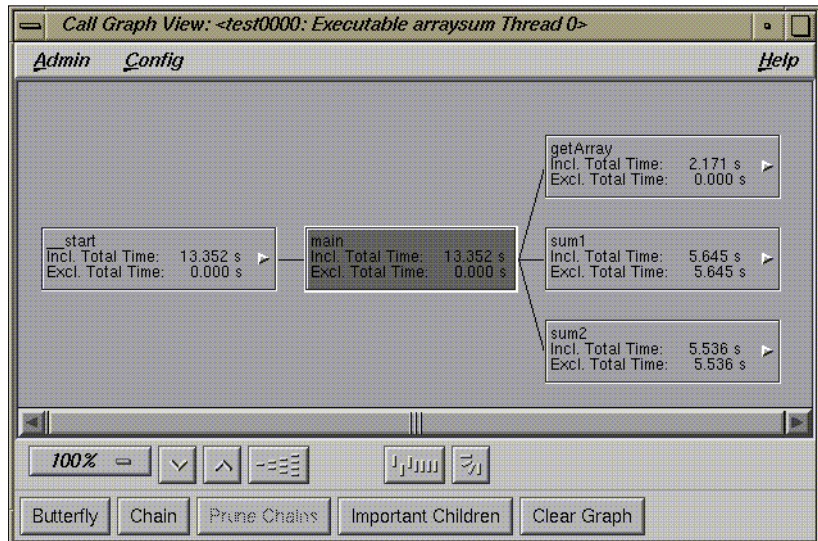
Call Graph View: <test0000: Executable arraysum Thread 0>

Admin Config Help

__start
Incl. Total Time: 13.352 s
Excl. Total Time: 0.000 s

main
Incl. Total Time: 13.352 s
Excl. Total Time: 0.000 s

getArray
Incl. Total Time: 2.171 s
Excl. Total Time: 0.000 s

sum1
Incl. Total Time: 5.645 s
Excl. Total Time: 5.645 s

sum2
Incl. Total Time: 5.536 s
Excl. Total Time: 5.536 s

100%

Butterfly Chain Prune Chains Important Children Clear Graph